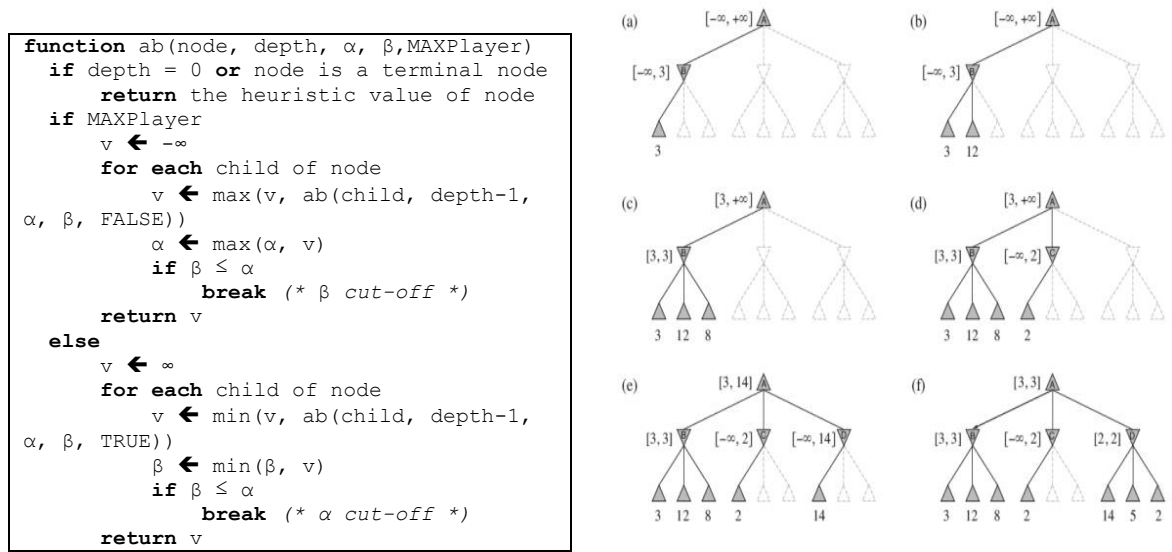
function ab(node, depth, α, β, MAXPlayer)
if depth = 0 or node is a terminal node
return the heuristic value of node
if MAXPlayer
v ← −∞
for each child of node
v ← max(v, ab(child, depth-1, α, β, FALSE))
α ← max(α, v)
if β ≤ α
break (* β cut-off *)
return v
else
v ← ∞
for each child of node
v ← min(v, ab(child, depth-1, α, β, TRUE))
β ← min(β, v)
if β ≤ α
break (* α cut-off *)
return v

(a)
$[-\infty, +\infty]$ A
$[-\infty, 3]$ B
3

(b)
$[-\infty, +\infty]$ A
$[-\infty, 3]$ B
3 12

(c)
$[3, +\infty]$ A
$[3, 3]$ B
3 12 8

(d)
$[3, +\infty]$ A
$[3, 3]$ B
$[-\infty, 2]$ C
3 12 8 2

(e)
$[3, 14]$ A
$[3, 3]$ B
$[-\infty, 2]$ C
$[-\infty, 14]$ D
3 12 8 2 14

(f)
$[3, 3]$ A
$[3, 3]$ B
$[-\infty, 2]$ C
$[2, 2]$ D
3 12 8 2 14 5 2